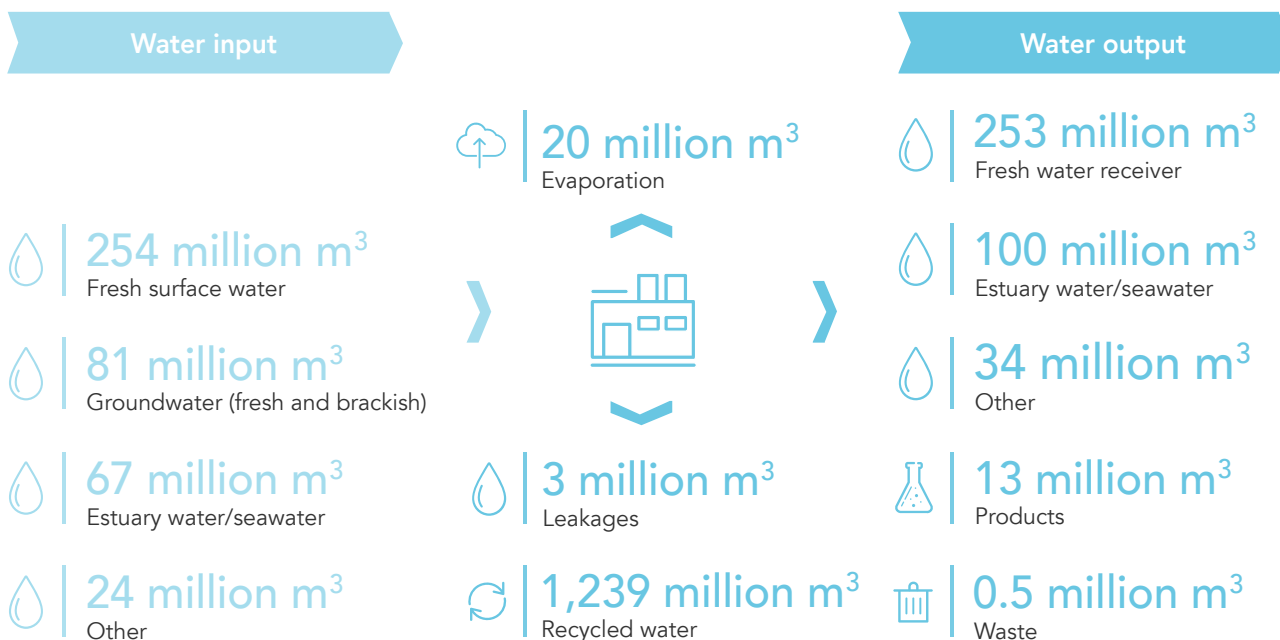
Water input

Water output

20 million $m^3$
Evaporation

253 million $m^3$
Fresh water receiver

254 million $m^3$
Fresh surface water

100 million $m^3$
Estuary water/seawater

81 million $m^3$
Groundwater (fresh and brackish)

34 million $m^3$
Other

67 million $m^3$
Estuary water/seawater

3 million $m^3$
Leakages

13 million $m^3$
Products

24 million $m^3$
Other

1,239 million $m^3$
Recycled water

0.5 million $m^3$
Waste